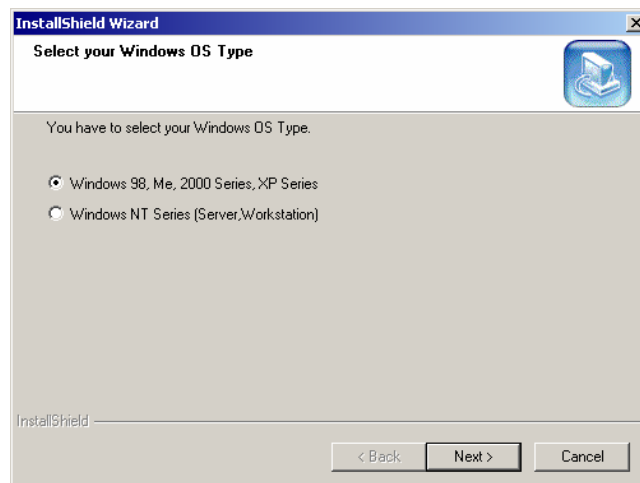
InstallShield Wizard

Select your Windows OS Type

You have to select your Windows OS Type.

Windows 98, Me, 2000 Series, XP Series

Windows NT Series (Server,Workstation)

InstallShield

< Back

Next >

Cancel